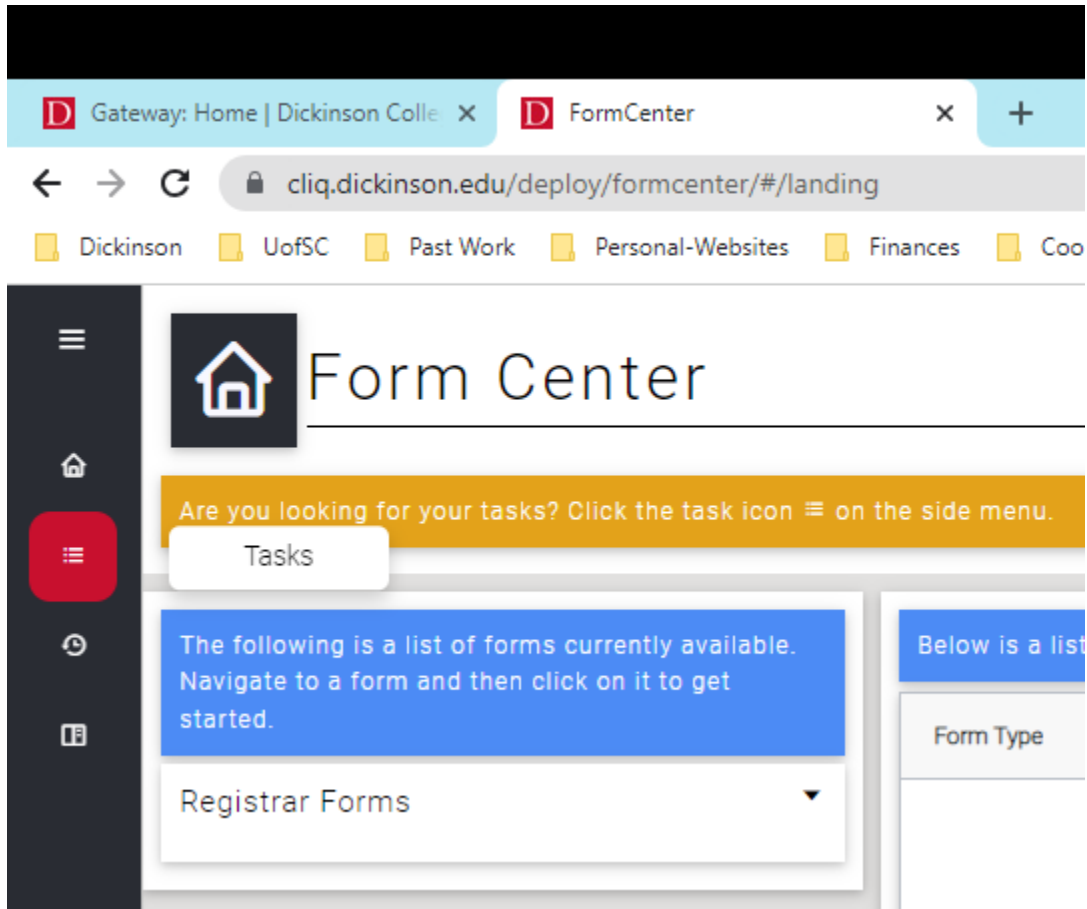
D Gateway: Home | Dickinson Colle ×
D FormCenter ×
+

cliq.dickinson.edu/deploy/formcenter/#/landing

Dickinson UofSC Past Work Personal-Websites Finances Coo

Form Center

Are you looking for your tasks? Click the task icon ≡ on the side menu.

Tasks

The following is a list of forms currently available. Navigate to a form and then click on it to get started.

Registrar Forms

Below is a list

Form Type